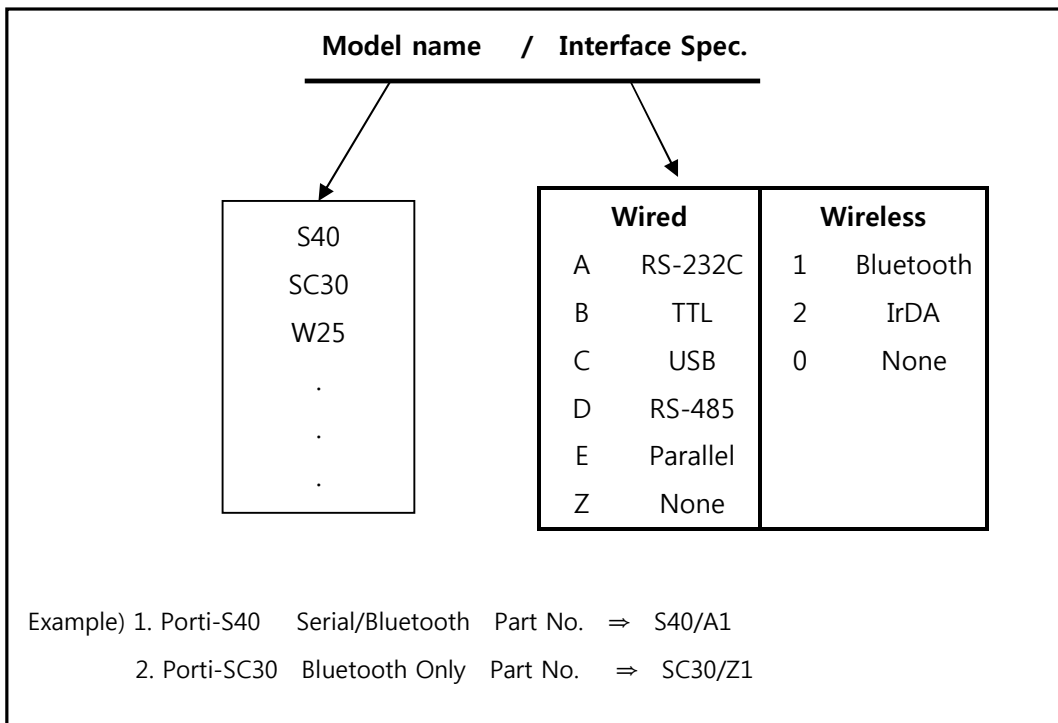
Model name / Interface Spec.

S40
SC30
W25
.
.
.

| Wired | | Wireless | |
|---|---|---|---|
| A | RS-232C | 1 | Bluetooth |
| B | TTL | 2 | IrDA |
| C | USB | 0 | None |
| D | RS-485 | | |
| E | Parallel | | |
| Z | None | | |

Example) 1. Porti-S40 Serial/Bluetooth Part No. ⇒ S40/A1
2. Porti-SC30 Bluetooth Only Part No. ⇒ SC30/Z1